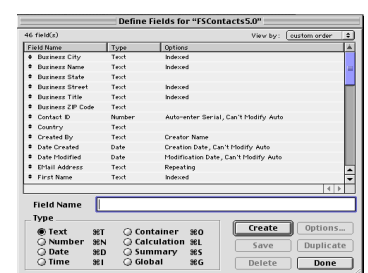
Define Fields for "FSContacts5.0"

46 field(s)

View by: custom order

| Field Name | Type | Options |
|---|---|---|
| Business City | Text | Indexed |
| Business Name | Text | Indexed |
| Business State | Text | |
| Business Street | Text | Indexed |
| Business Title | Text | Indexed |
| Business ZIP Code | Text | |
| Contact ID | Number | Auto-enter Serial, Can't Modify Auto |
| Country | Text | |
| Created By | Text | Creator Name |
| Date Created | Date | Creation Date, Can't Modify Auto |
| Date Modified | Date | Modification Date, Can't Modify Auto |
| EMail Address | Text | Repeating |
| First Name | Text | Indexed |

Field Name

Type

Text ⌘T
Number ⌘N
Date ⌘D
Time ⌘I
Container ⌘O
Calculation ⌘L
Summary ⌘S
Global ⌘G

Create
Options...
Save
Duplicate
Delete
Done